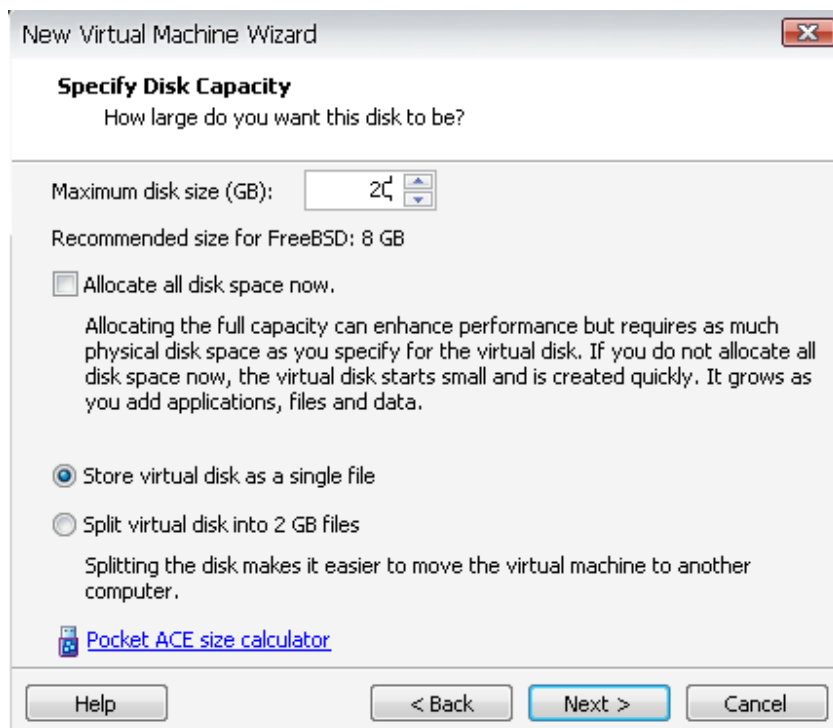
New Virtual Machine Wizard

Specify Disk Capacity
How large do you want this disk to be?

Maximum disk size (GB): 20

Recommended size for FreeBSD: 8 GB

Allocate all disk space now.

Allocating the full capacity can enhance performance but requires as much physical disk space as you specify for the virtual disk. If you do not allocate all disk space now, the virtual disk starts small and is created quickly. It grows as you add applications, files and data.

Store virtual disk as a single file

Split virtual disk into 2 GB files

Splitting the disk makes it easier to move the virtual machine to another computer.

Pocket ACE size calculator

Help
< Back
Next >
Cancel